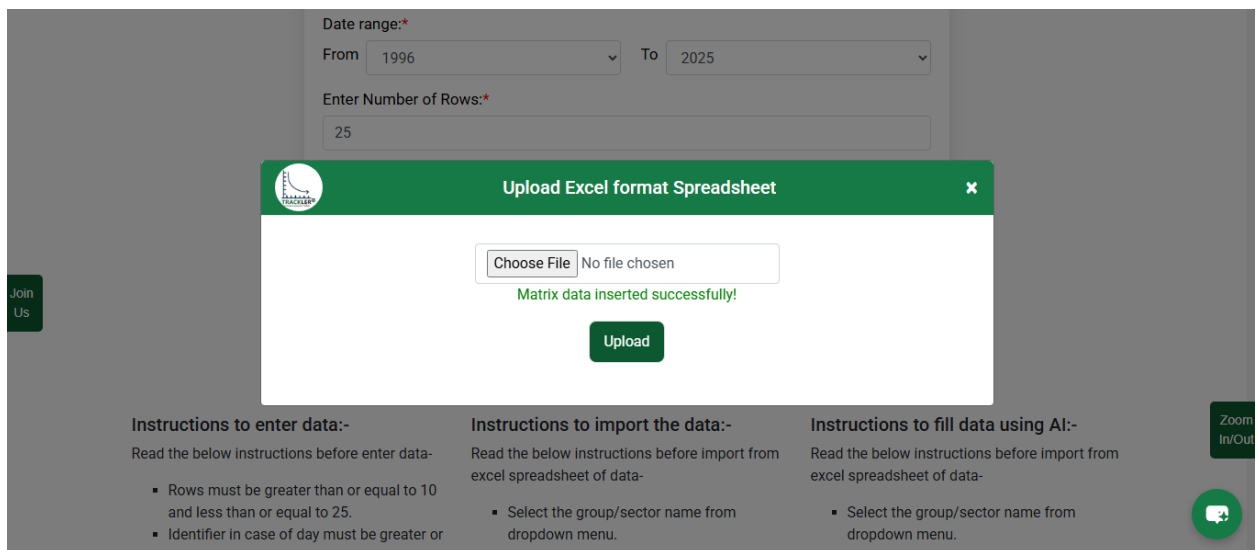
Date range:*

From 1996 To 2025

Enter Number of Rows:*

25

TRACKLER

Upload Excel format Spreadsheet

×

Choose File No file chosen

Matrix data inserted successfully!

Upload

Join Us

Zoom In/Out

Instructions to enter data:-

Read the below instructions before enter data-

- Rows must be greater than or equal to 10 and less than or equal to 25.
- Identifier in case of day must be greater or

Instructions to import the data:-

Read the below instructions before import from excel spreadsheet of data-

- Select the group/sector name from dropdown menu.

Instructions to fill data using AI:-

Read the below instructions before import from excel spreadsheet of data-

- Select the group/sector name from dropdown menu.